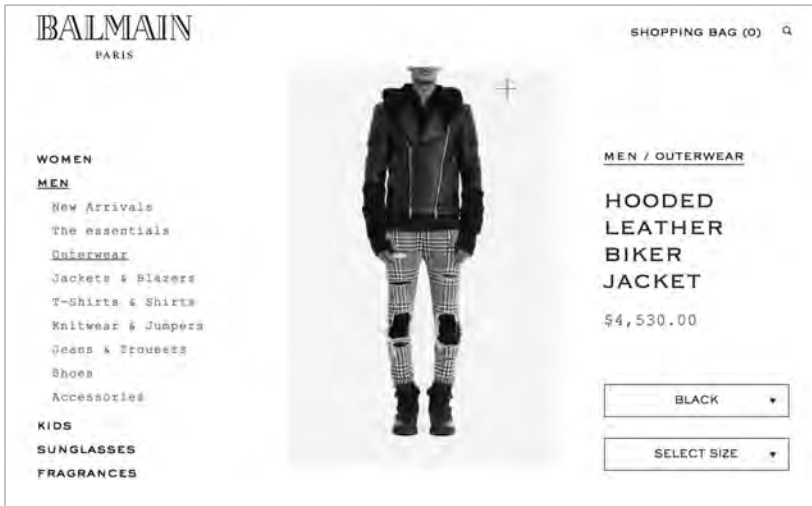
BALMAIN
PARIS

SHOPPING BAG (0)

WOMEN
MEN
New Arrivals
The essentials
Outerwear
Jackets & Blazers
T-Shirts & Shirts
Knitwear & Jumpers
Jeans & Trousers
Shoes
Accessories
KIDS
SUNGLASSES
FRAGRANCES

MEN / OUTERWEAR

HOODED LEATHER BIKER JACKET

$4,530.00

BLACK

SELECT SIZE